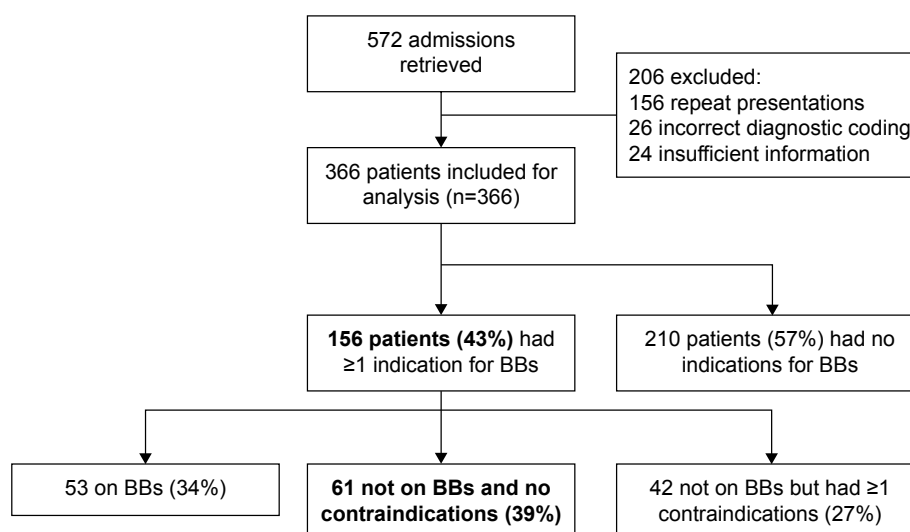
572 admissions retrieved

206 excluded:
156 repeat presentations
26 incorrect diagnostic coding
24 insufficient information

366 patients included for analysis (n=366)

**156 patients (43%)** had ≥1 indication for BBs

210 patients (57%) had no indications for BBs

53 on BBs (34%)

**61 not on BBs and no contraindications (39%)**

42 not on BBs but had ≥1 contraindications (27%)